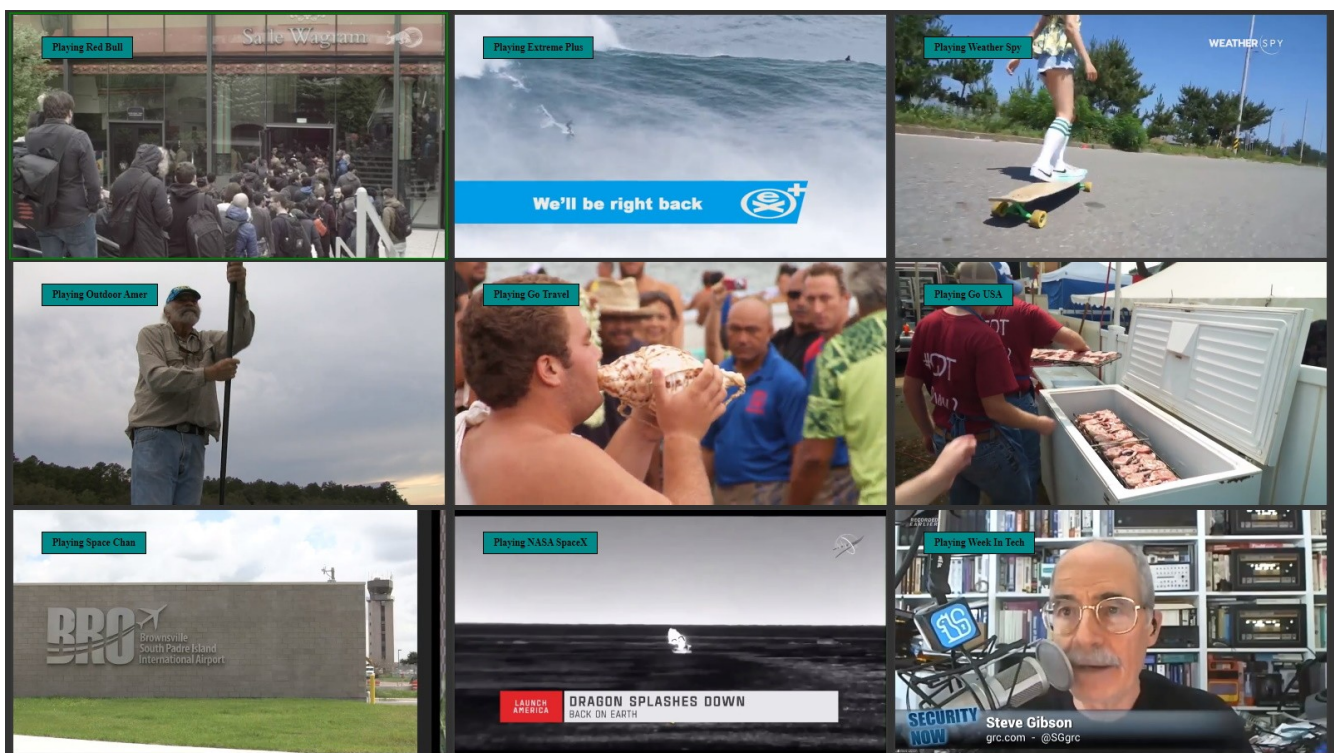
Playing Red Bull

Salle Wagram

Playing Extreme Plus

We'll be right back

Playing Weather Spy

WEATHER SPY

Playing Outdoor Amer

Playing Go Travel

Playing Go USA

Playing Space Chan

BRO Brownsville South Padre Island International Airport

Playing NASA SpaceX

LAUNCH AMERICA

DRAGON SPLASHES DOWN
BACK ON EARTH

Playing Week In Tech

SECURITY NOW

Steve Gibson
grc.com - @SGgrc